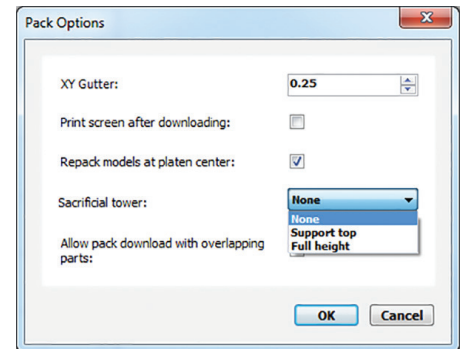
Pack Options

XY Gutter: 0.25

Print screen after downloading:

Repack models at platen center:

Sacrificial tower: None

None
Support top
Full height

Allow pack download with overlapping parts:

OK Cancel